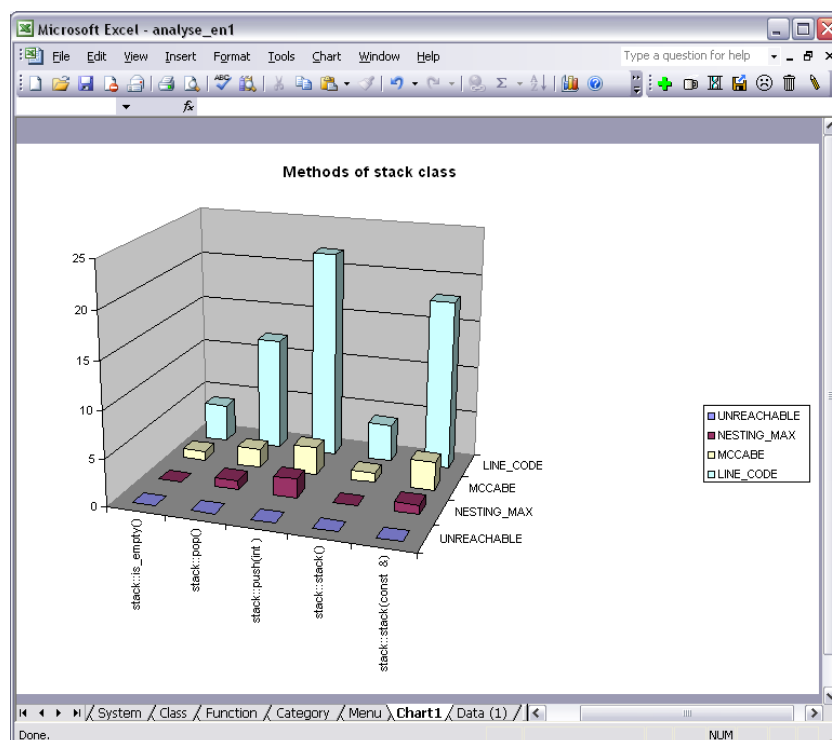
Microsoft Excel - analyse_en1

File Edit View Insert Format Tools Chart Window Help

Type a question for help

Methods of stack class

25
20
15
10
5
0

stack::is_empty()
stack::pop()
stack::push(int )
stack::stack()
stack::stack(const &)

LINE_CODE
MCCABE
NESTING_MAX
UNREACHABLE

UNREACHABLE
NESTING_MAX
MCCABE
LINE_CODE

System / Class / Function / Category / Menu / Chart1 / Data (1) /

Done.

NUM